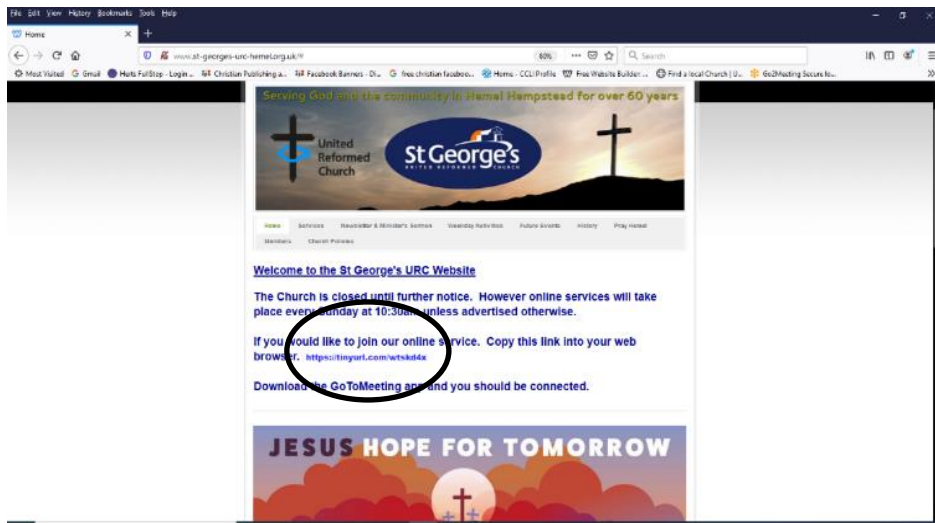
File Edit View History Bookmarks Tools Help

Home

www.st-georges-urc-hemel.org.uk/#

60%

Search

Most Visited Gmail Herts FullStop - Login ... Christian Publishing a... Facebook Banners - Di... free christian faceboo... Home - CCLI Profile Free Website Builder ... Find a local Church | U... Go2Meeting Secure lo...

Serving God and the community in Hemel Hempstead for over 60 years

United Reformed Church

St George's UNITED REFORMED CHURCH

Home Services Newsletter & Minister's Sermon Weekday Activities Future Events History Pray Hemel Members Church Policies

Welcome to the St George's URC Website

The Church is closed until further notice. However online services will take place every Sunday at 10:30am unless advertised otherwise.

If you would like to join our online service. Copy this link into your web browser. https://tinyurl.com/wtskd4x

Download the GoToMeeting app and you should be connected.

JESUS HOPE FOR TOMORROW